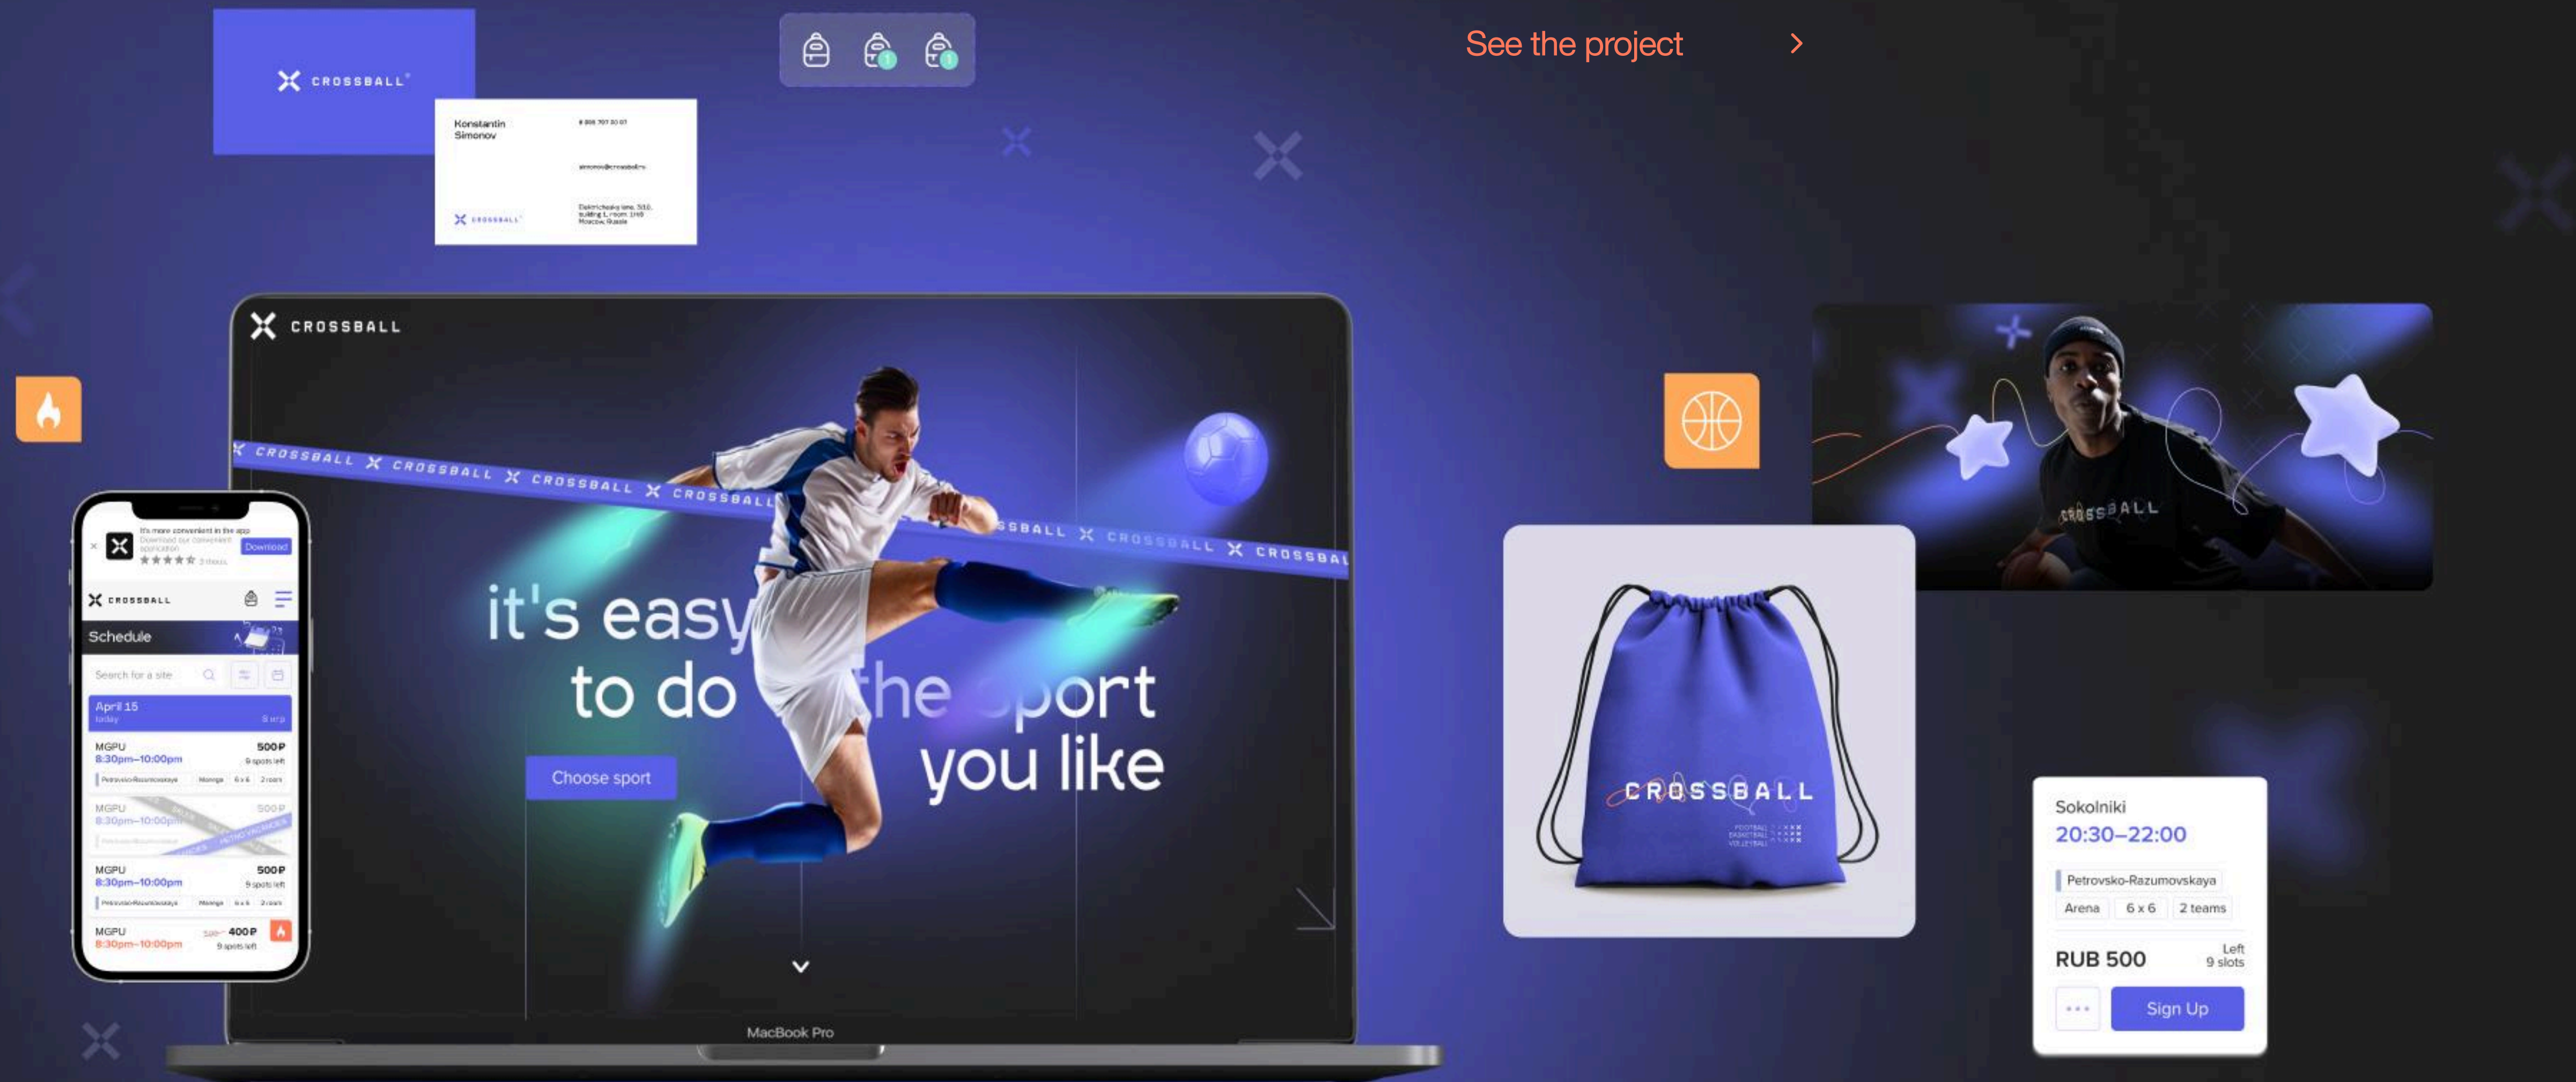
CROSSBALL

Konstantin Simonov

CROSSBALL

See the project

CROSSBALL

CROSSBALL CROSSBALL CROSSBALL CROSSBALL

SSBALL CROSSBALL CROSSBAL

it's easy to do the sport you like

Choose sport

MacBook Pro

It's more convenient in the app

Download

CROSSBALL

Schedule

Search for a site

April 15

MGPU
8:30pm–10:00pm
500 ₽
9 spots left
Petrovsko-Razumovskaya

MGPU
8:30pm–10:00pm
500 ₽

MGPU
8:30pm–10:00pm
500 ₽
9 spots left
Petrovsko-Razumovskaya

MGPU
8:30pm–10:00pm
400 ₽
9 spots left

CROSSBALL

CROSSBALL

Sokolniki
20:30–22:00
Petrovsko-Razumovskaya
Arena
6 x 6
2 teams
RUB 500
Left
9 slots
Sign Up